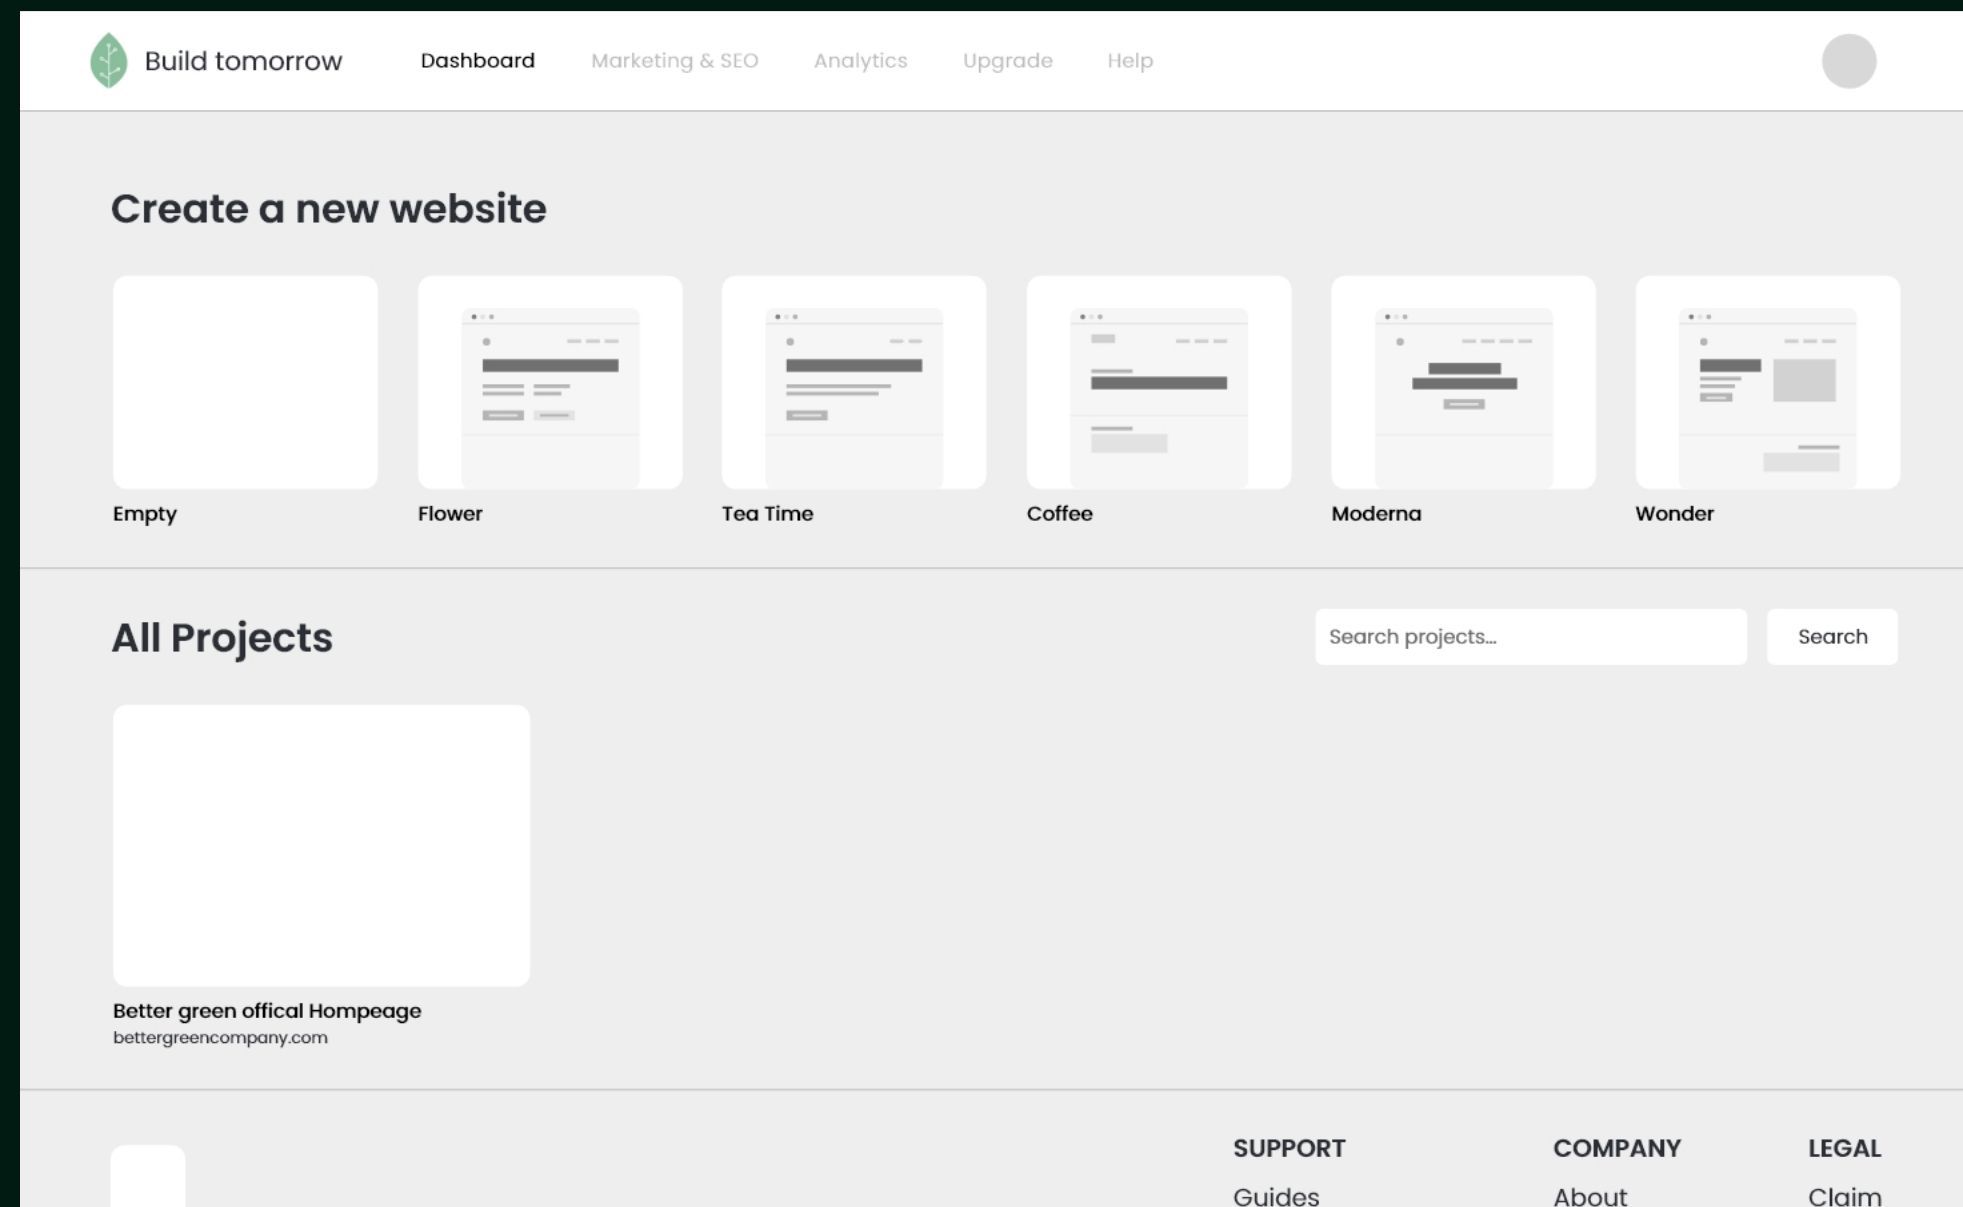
Build tomorrow Dashboard Marketing & SEO Analytics Upgrade Help

Create a new website

Empty

Flower

Tea Time

Coffee

Moderna

Wonder

All Projects

Search projects...

Search

Better green offical Hompeage
bettergreencompany.com

SUPPORT
Guides

COMPANY
About

LEGAL
Claim